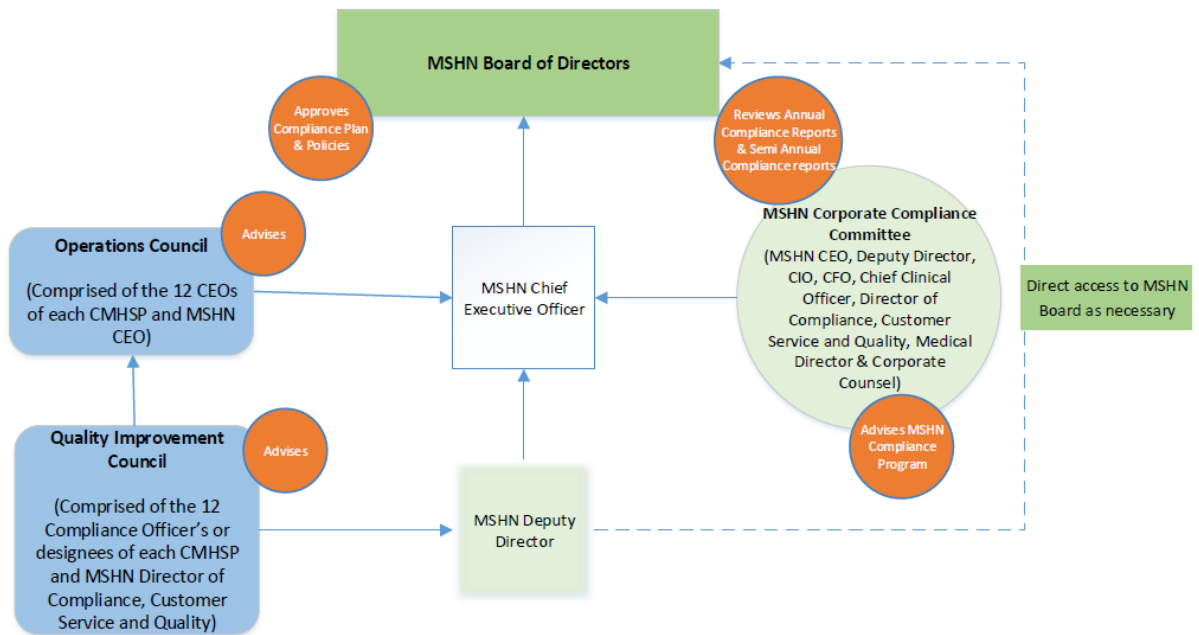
MSHN Board of Directors

Approves Compliance Plan & Policies

Reviews Annual Compliance Reports & Semi Annual Compliance reports

Advises

Operations Council

(Comprised of the 12 CEOs of each CMHSP and MSHN CEO)

MSHN Chief Executive Officer

MSHN Corporate Compliance Committee
(MSHN CEO, Deputy Director, CIO, CFO, Chief Clinical Officer, Director of Compliance, Customer Service and Quality, Medical Director & Corporate Counsel)

Direct access to MSHN Board as necessary

Advises MSHN Compliance Program

Quality Improvement Council

(Comprised of the 12 Compliance Officer's or designees of each CMHSP and MSHN Director of Compliance, Customer Service and Quality)

Advises

MSHN Deputy Director